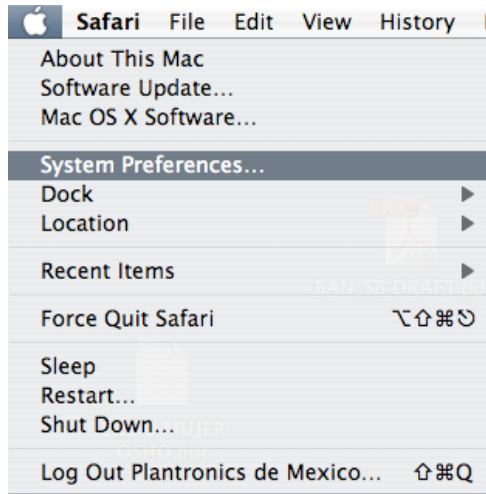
Safari File Edit View History

About This Mac
Software Update...
Mac OS X Software...

System Preferences...
Dock
Location

Recent Items

Force Quit Safari ⌥⇧⌘⎋

Sleep
Restart...
Shut Down...

Log Out Plantronics de Mexico... ⇧⌘Q